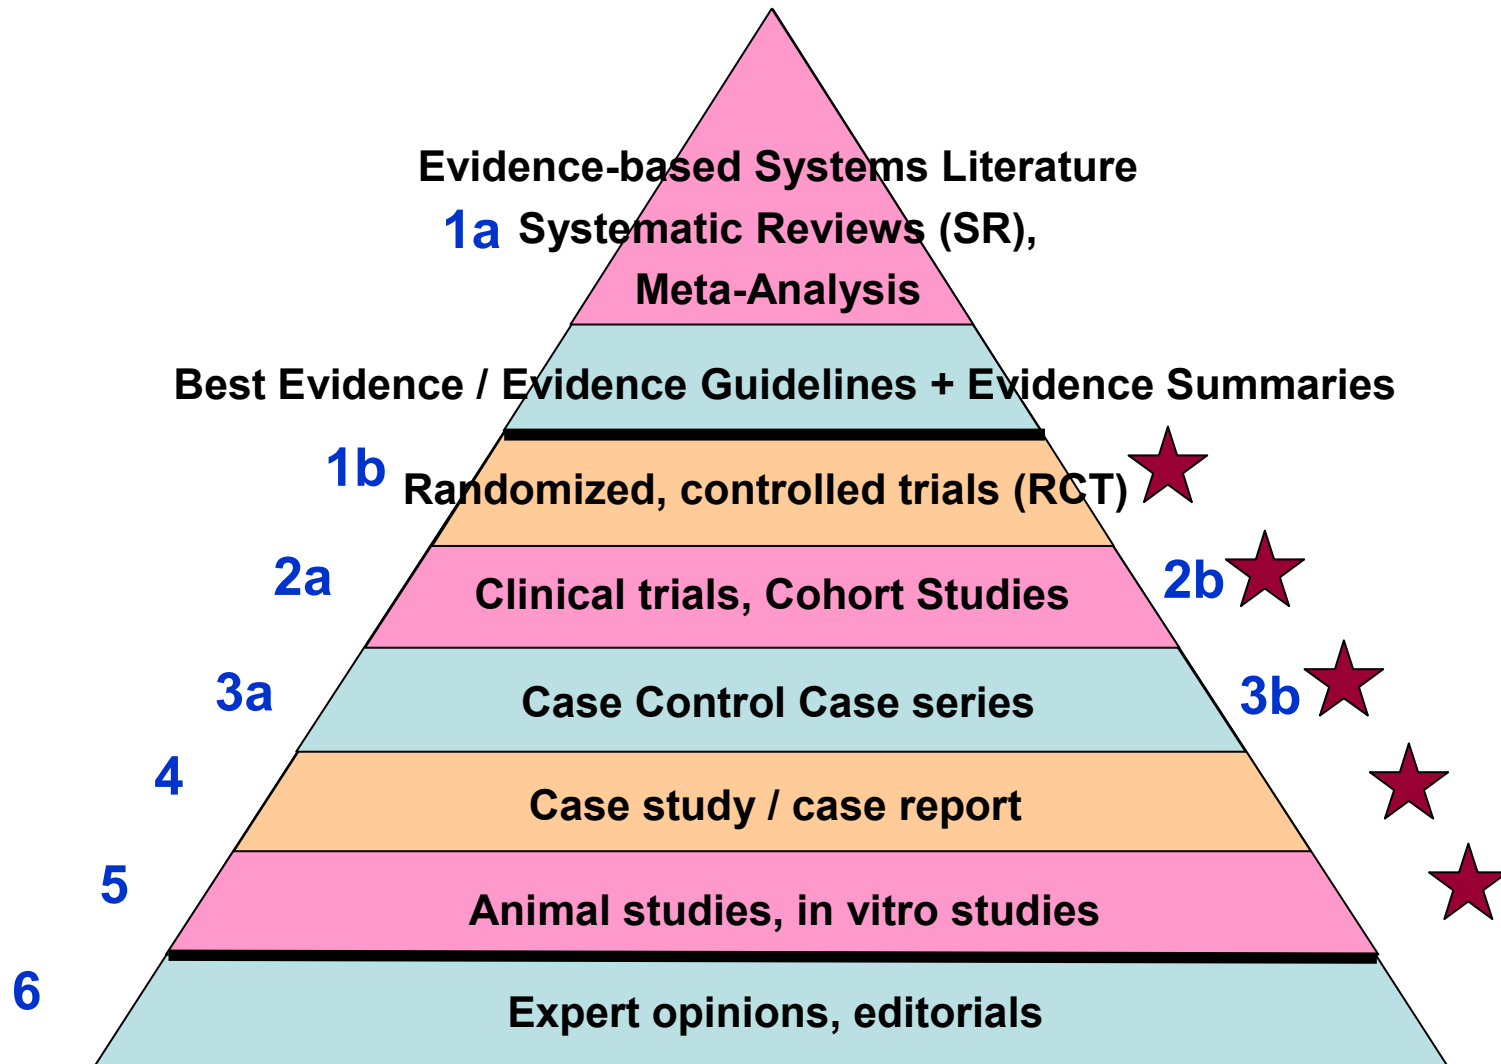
Evidence-based Systems Literature

1a Systematic Reviews (SR), Meta-Analysis

Best Evidence / Evidence Guidelines + Evidence Summaries

1b Randomized, controlled trials (RCT)

2a Clinical trials, Cohort Studies 2b

3a Case Control Case series 3b

4 Case study / case report

5 Animal studies, in vitro studies

6 Expert opinions, editorials